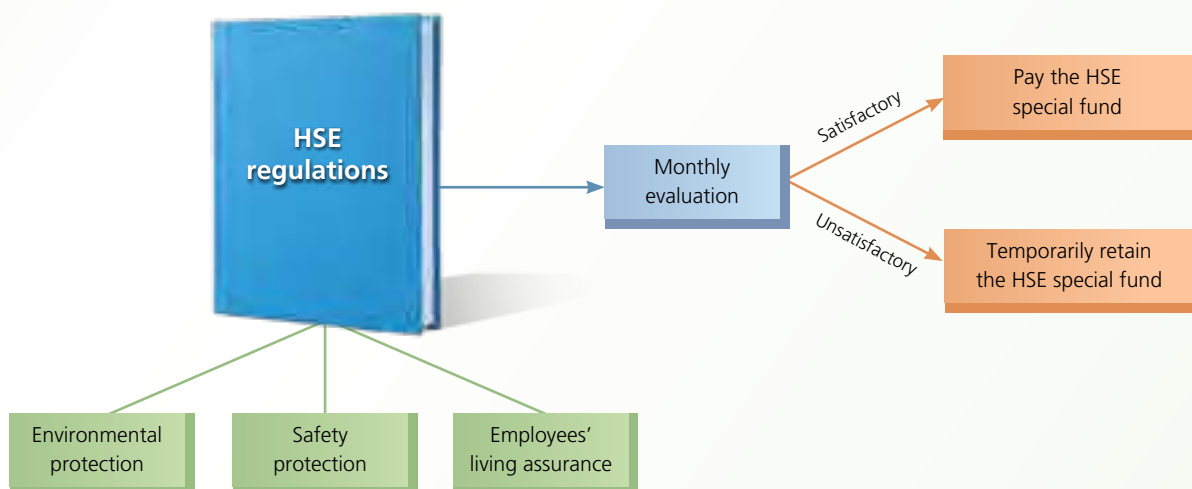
HSE regulations

Monthly evaluation

Satisfactory

Pay the HSE special fund

Unsatisfactory

Temporarily retain the HSE special fund

Environmental protection

Safety protection

Employees' living assurance